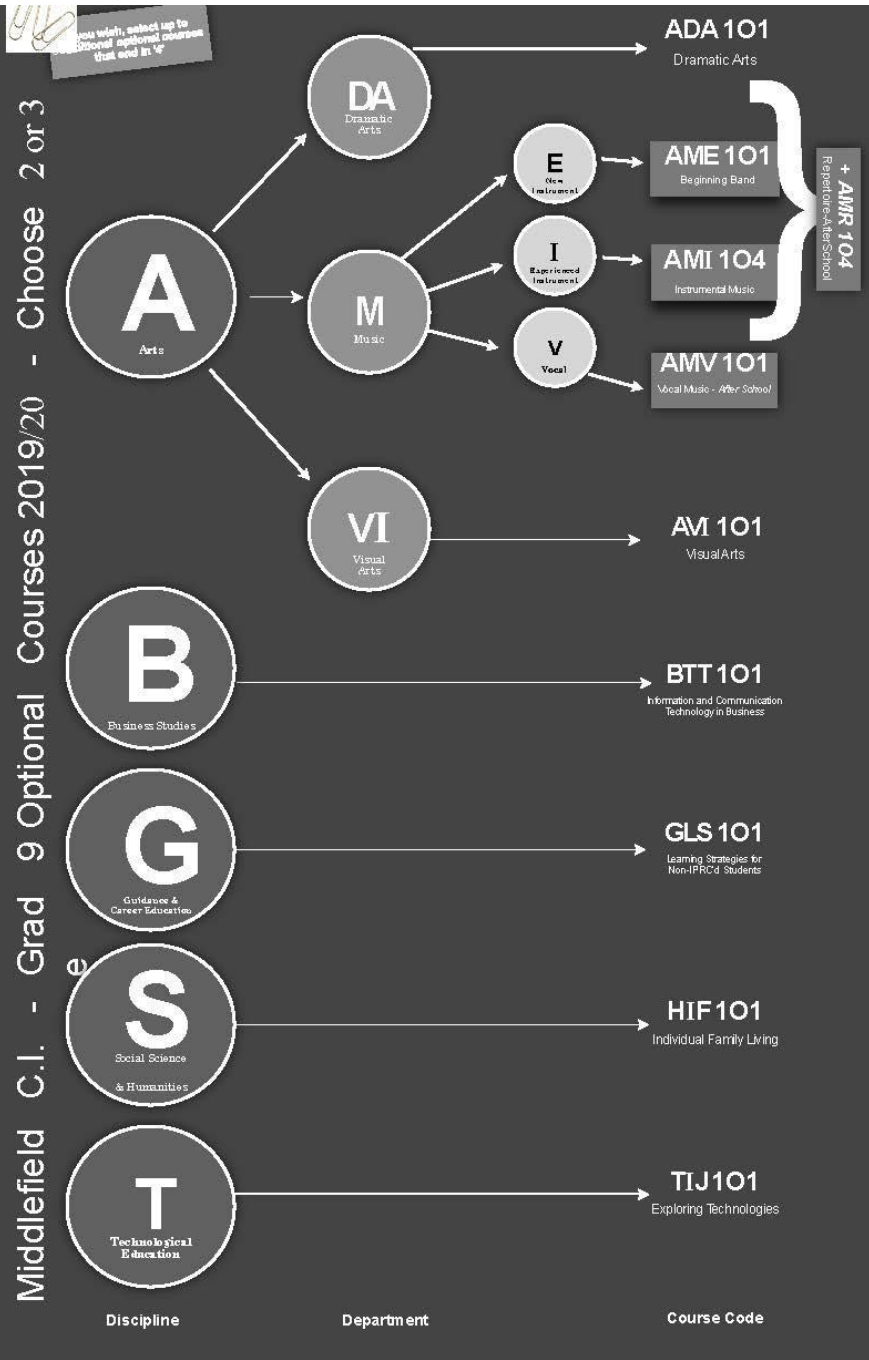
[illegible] you wish, select up to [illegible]ditional optional courses that end in '4'

Middlefield C.I. - Grad 9 Optional Courses 2019/20 - Choose 2 or 3

e

A
Arts

DA
Dramatic Arts

ADA 1O1
Dramatic Arts

M
Music

E
New Instrument

AME 1O1
Beginning Band

I
Experienced Instrument

AMI 1O4
Instrumental Music

V
Vocal

AMV 1O1
Vocal Music - After School

+ AMR 1O4
Repertoire-After-School

VI
Visual Arts

AVI 1O1
Visual Arts

B
Business Studies

BTT 1O1
Information and Communication Technology in Business

G
Guidance & Career Education

GLS 1O1
Learning Strategies for Non-IPRC'd Students

S
Social Science & Humanities

HIF 1O1
Individual Family Living

T
Technological Education

TIJ 1O1
Exploring Technologies

Discipline

Department

Course Code